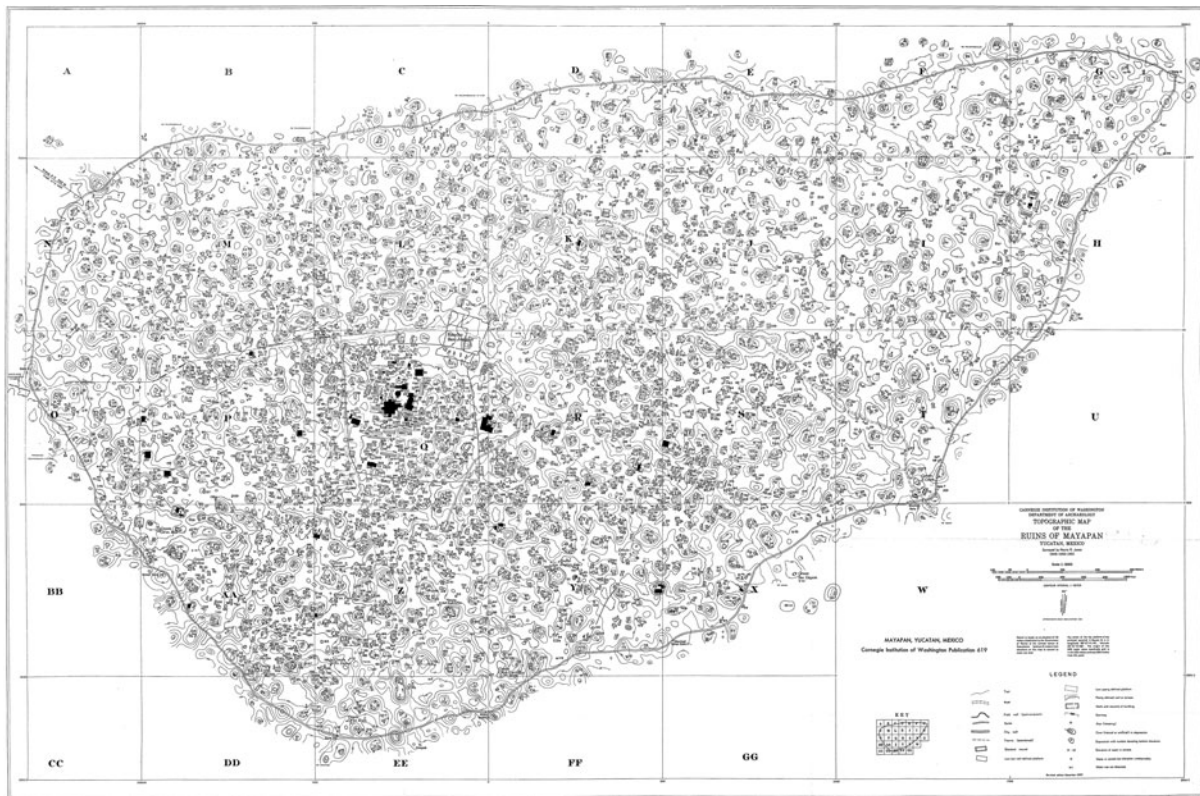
A
B
C
D
E
F
G
N
M
L
K
J
I
H
O
P
Q
R
S
T
U
BB
AA
Z
Y
X
W
CC
DD
EE
FF
GG

CARNEGIE INSTITUTION OF WASHINGTON
DEPARTMENT OF ARCHAEOLOGY
TOPOGRAPHIC MAP
OF THE
RUINS OF MAYAPAN
YUCATAN, MEXICO

MAYAPAN, YUCATAN, MEXICO
Carnegie Institution of Washington Publication 619

KEY

LEGEND